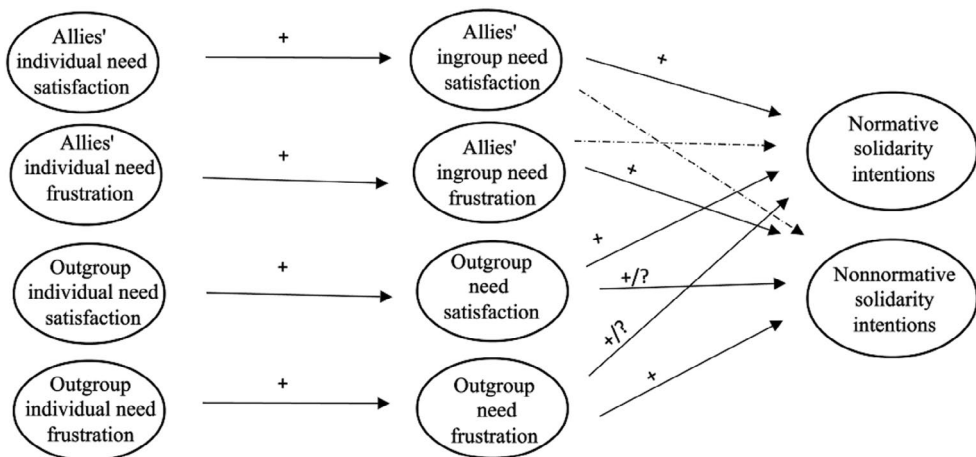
Allies' individual need satisfaction

+

Allies' ingroup need satisfaction

+

Allies' individual need frustration

+

Allies' ingroup need frustration

+

Normative solidarity intentions

Outgroup individual need satisfaction

+

Outgroup need satisfaction

+

+/?

Nonnormative solidarity intentions

Outgroup individual need frustration

+

Outgroup need frustration

+/?

+